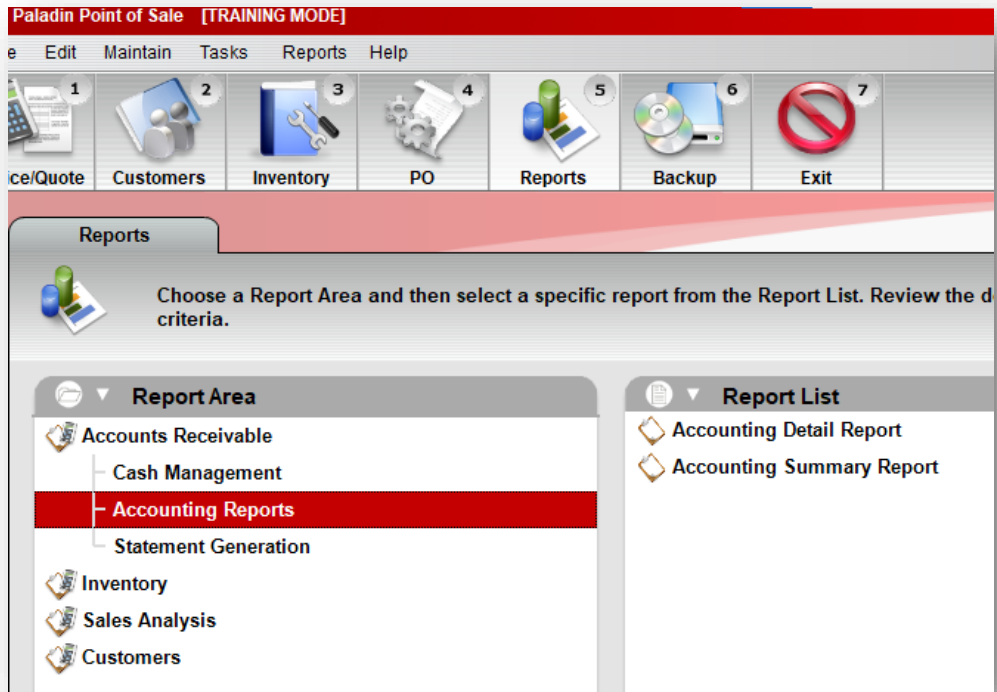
Paladin Point of Sale [TRAINING MODE]

e Edit Maintain Tasks Reports Help

1 ice/Quote
2 Customers
3 Inventory
4 PO
5 Reports
6 Backup
7 Exit

Reports

Choose a Report Area and then select a specific report from the Report List. Review the d criteria.

Report Area

Accounts Receivable
Cash Management
Accounting Reports
Statement Generation
Inventory
Sales Analysis
Customers

Report List

Accounting Detail Report
Accounting Summary Report